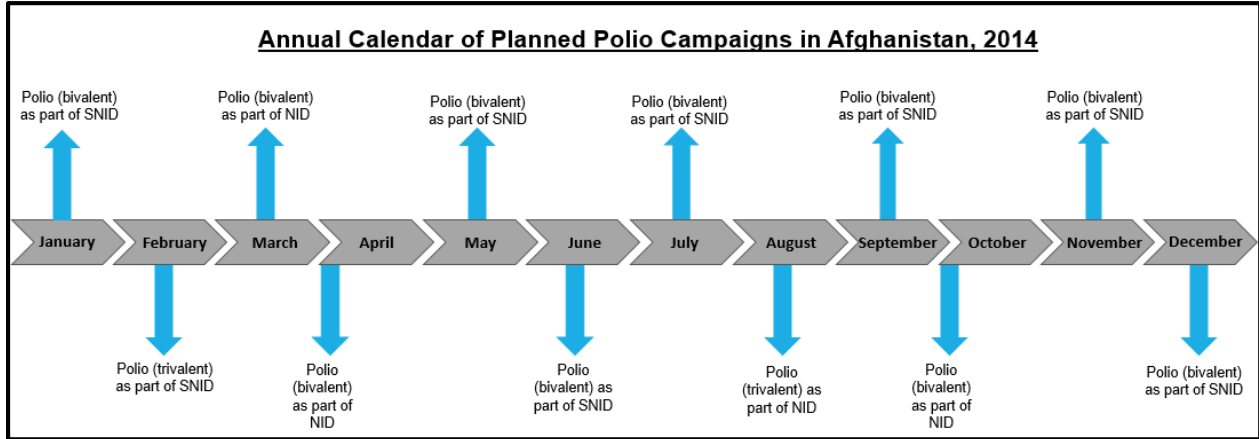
Annual Calendar of Planned Polio Campaigns in Afghanistan, 2014

Polio (bivalent) as part of SNID

Polio (bivalent) as part of NID

Polio (bivalent as part of SNID

Polio (bivalent) as part of SNID

Polio (bivalent) as part of SNID

Polio (bivalent) as part of SNID

January

February

March

April

May

June

July

August

September

October

November

December

Polio (trivalent) as part of SNID

Polio (bivalent) as part of NID

Polio (bivalent) as part of SNID

Polio (trivalent) as part of NID

Polio (bivalent) as part of NID

Polio (bivalent) as part of SNID